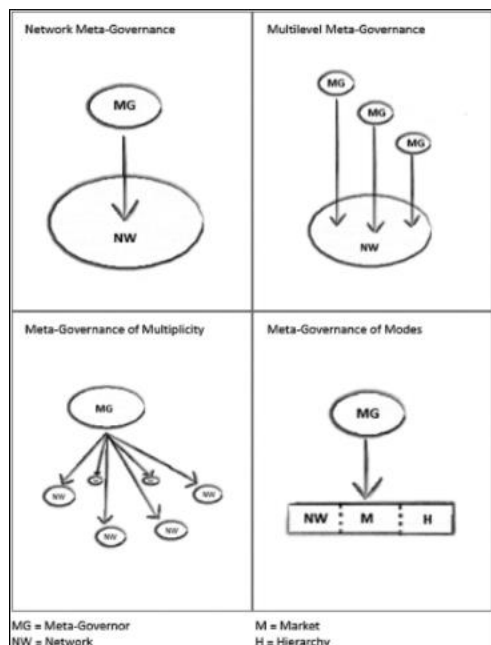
Network Meta-Governance

MG

NW

Multilevel Meta-Governance

MG

MG

MG

NW

Meta-Governance of Multiplicity

MG

NW

NW

NW

NW

Meta-Governance of Modes

MG

| NW | M | H |
|---|---|---|

MG = Meta-Governor
NW = Network

M = Market
H = Hierarchy